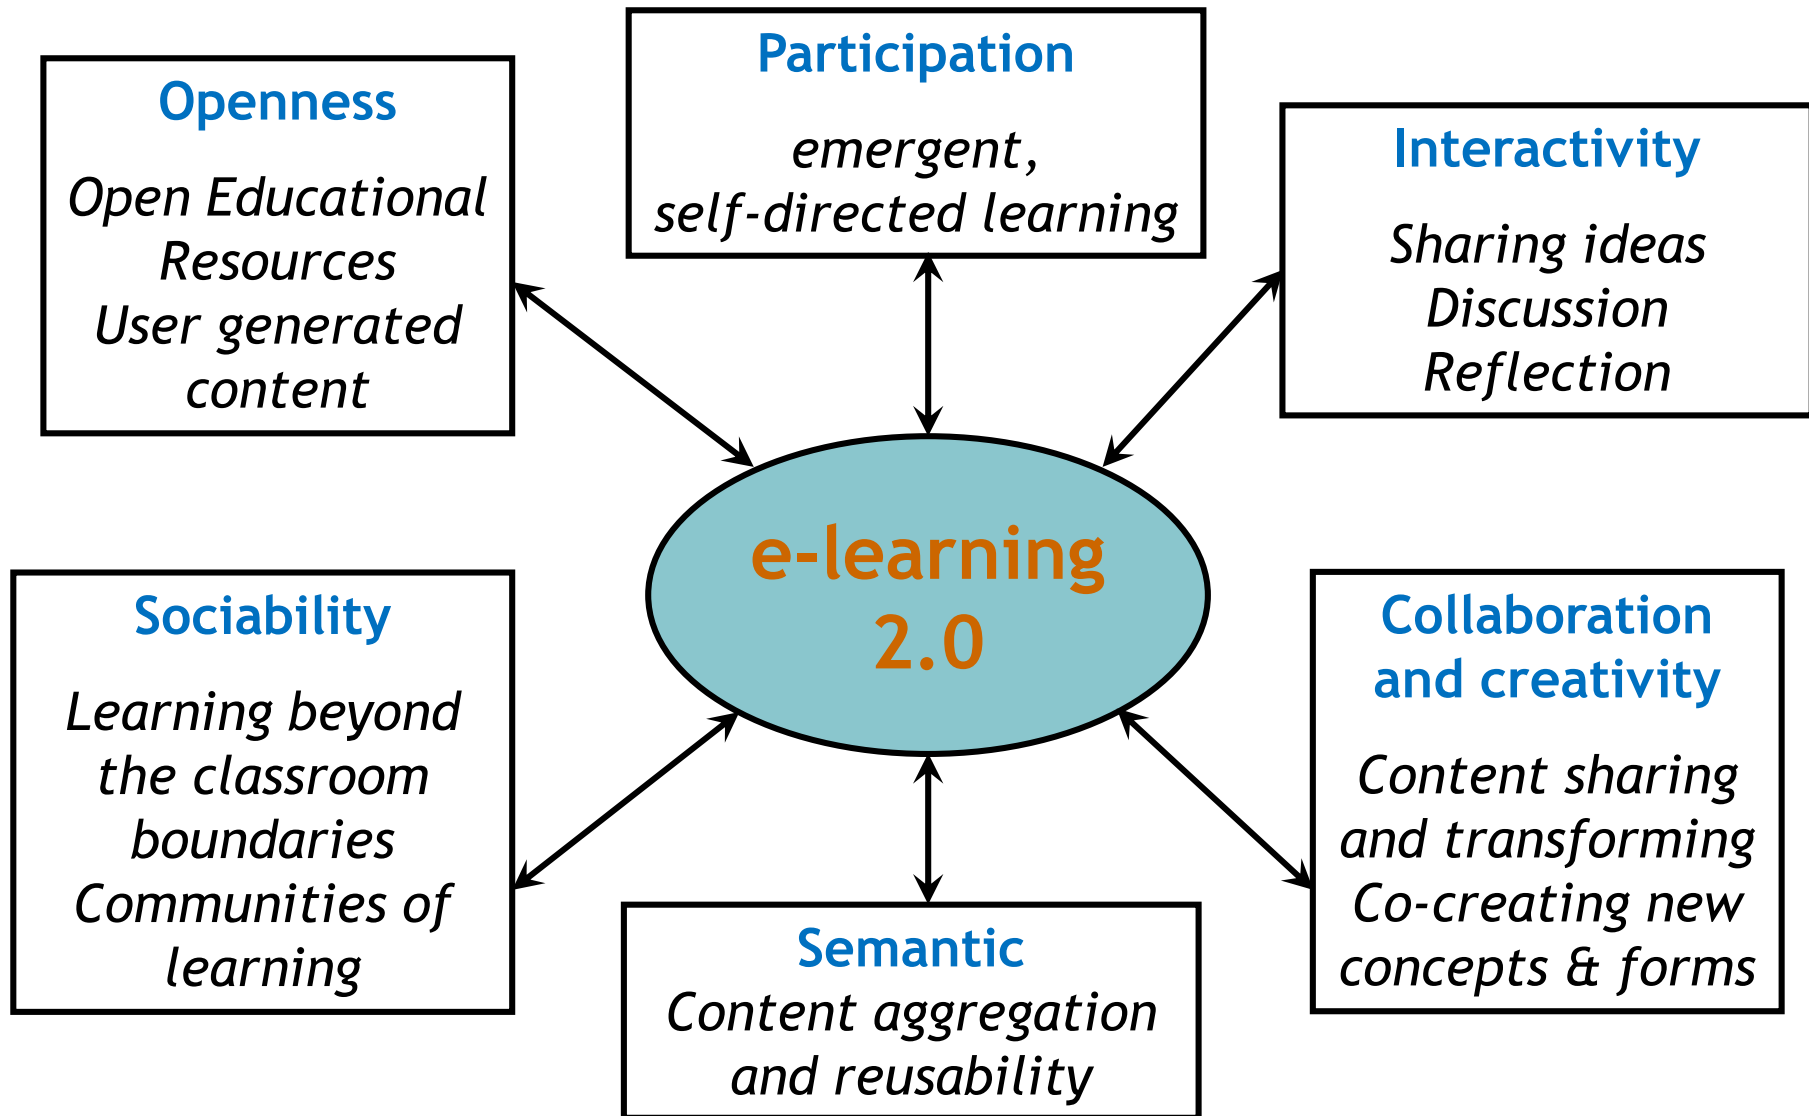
Openness
Open Educational Resources
User generated content

Participation
emergent, self-directed learning

Interactivity
Sharing ideas
Discussion
Reflection

e-learning 2.0

Sociability
Learning beyond the classroom boundaries
Communities of learning

Collaboration and creativity
Content sharing and transforming
Co-creating new concepts & forms

Semantic
Content aggregation and reusability